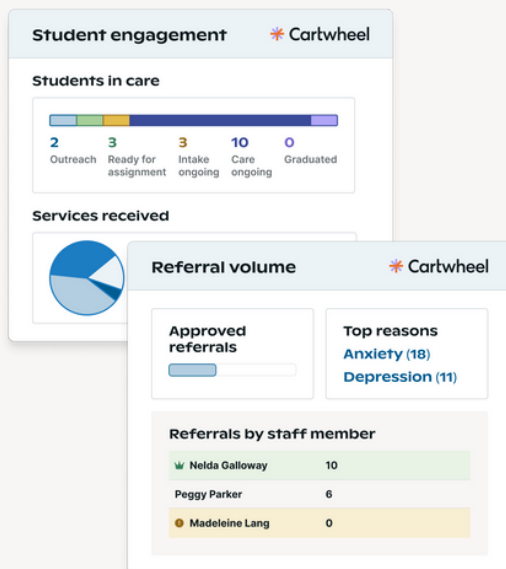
Student engagement

Cartwheel

Students in care

2
Outreach

3
Ready for assignment

3
Intake ongoing

10
Care ongoing

0
Graduated

Services received

Referral volume

Cartwheel

Approved referrals

Top reasons
Anxiety (18)
Depression (11)

Referrals by staff member

| | |
|---|---|
| Nelda Galloway | 10 |
| Peggy Parker | 6 |
| Madeleine Lang | 0 |